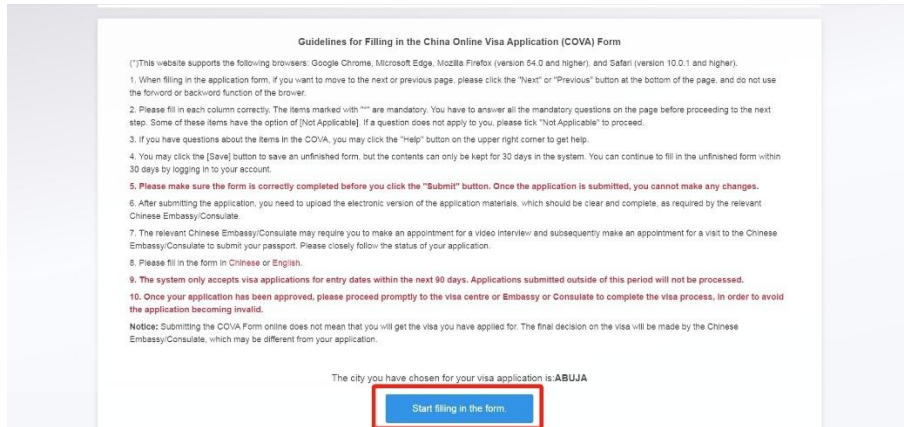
Guidelines for Filling in the China Online Visa Application (COVA) Form

(*)This website supports the following browsers: Google Chrome, Microsoft Edge, Mozilla Firefox (version 54.0 and higher), and Safari (version 10.0.1 and higher).

1. When filling in the application form, if you want to move to the next or previous page, please click the "Next" or "Previous" button at the bottom of the page, and do not use the forword or backword function of the brower.

2. Please fill in each column correctly. The items marked with "*" are mandatory. You have to answer all the mandatory questions on the page before proceeding to the next step. Some of these items have the option of [Not Applicable]. If a question does not apply to you, please tick "Not Applicable" to proceed.

3. If you have questions about the items in the COVA, you may click the "Help" button on the upper right corner to get help.

4. You may click the [Save] button to save an unfinished form, but the contents can only be kept for 30 days in the system. You can continue to fill in the unfinished form within 30 days by logging in to your account.

5. Please make sure the form is correctly completed before you click the "Submit" button. Once the application is submitted, you cannot make any changes.

6. After submitting the application, you need to upload the electronic version of the application materials, which should be clear and complete, as required by the relevant Chinese Embassy/Consulate.

7. The relevant Chinese Embassy/Consulate may require you to make an appointment for a video interview and subsequently make an appointment for a visit to the Chinese Embassy/Consulate to submit your passport. Please closely follow the status of your application.

8. Please fill in the form in Chinese or English.

9. The system only accepts visa applications for entry dates within the next 90 days. Applications submitted outside of this period will not be processed.

10. Once your application has been approved, please proceed promptly to the visa centre or Embassy or Consulate to complete the visa process, in order to avoid the application becoming invalid.

Notice: Submitting the COVA Form online does not mean that you will get the visa you have applied for. The final decision on the visa will be made by the Chinese Embassy/Consulate, which may be different from your application.

The city you have chosen for your visa application is:ABUJA

Start filling in the form.